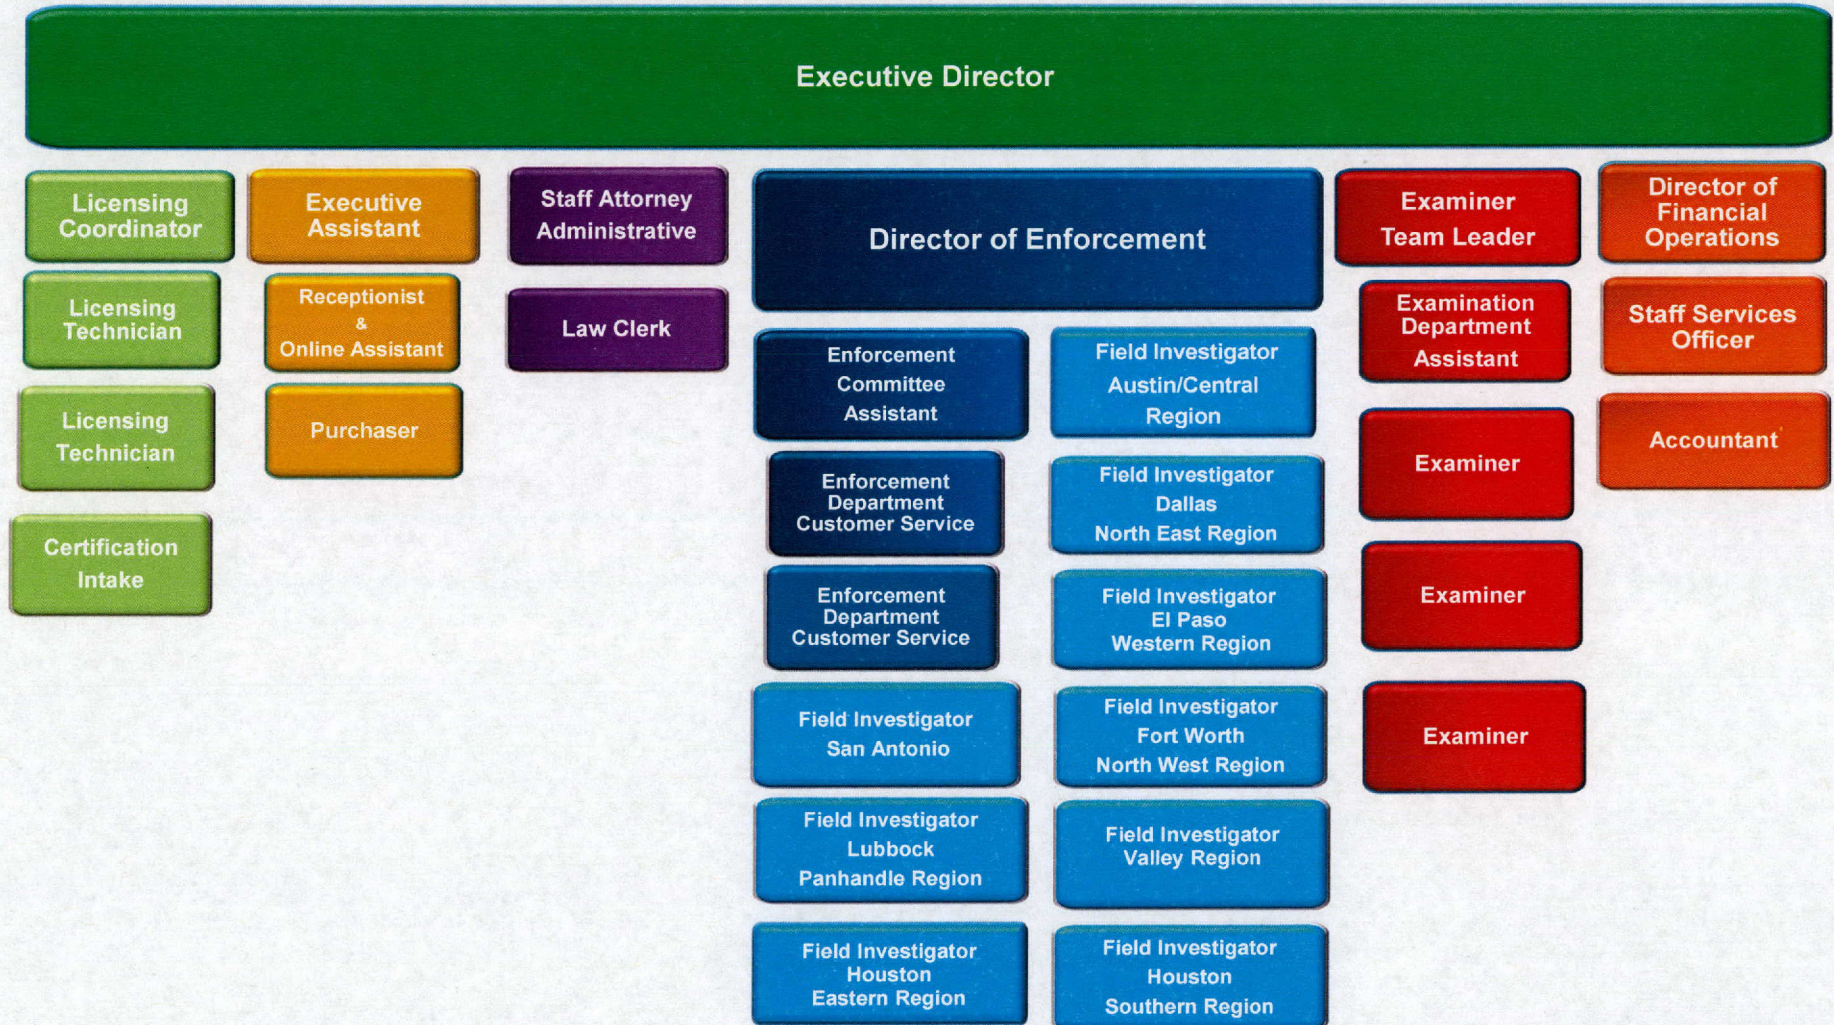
Executive Director

Licensing Coordinator

Licensing Technician

Licensing Technician

Certification Intake

Executive Assistant

Receptionist & Online Assistant

Purchaser

Staff Attorney Administrative

Law Clerk

Director of Enforcement

Enforcement Committee Assistant

Enforcement Department Customer Service

Enforcement Department Customer Service

Field Investigator San Antonio

Field Investigator Lubbock Panhandle Region

Field Investigator Houston Eastern Region

Field Investigator Austin/Central Region

Field Investigator Dallas North East Region

Field Investigator El Paso Western Region

Field Investigator Fort Worth North West Region

Field Investigator Valley Region

Field Investigator Houston Southern Region

Examiner Team Leader

Examination Department Assistant

Examiner

Examiner

Examiner

Director of Financial Operations

Staff Services Officer

Accountant